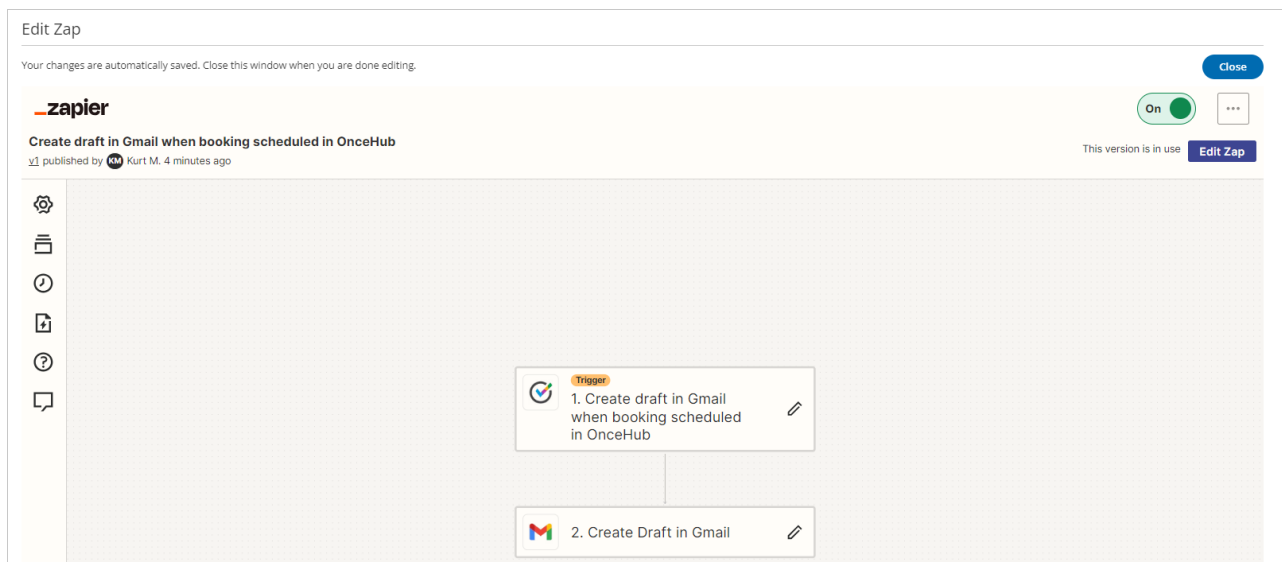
Edit Zap

Your changes are automatically saved. Close this window when you are done editing.

Close

_zapier

On

...

Create draft in Gmail when booking scheduled in OnceHub

v1 published by KM Kurt M. 4 minutes ago

This version is in use

Edit Zap

Trigger

1. Create draft in Gmail when booking scheduled in OnceHub

2. Create Draft in Gmail